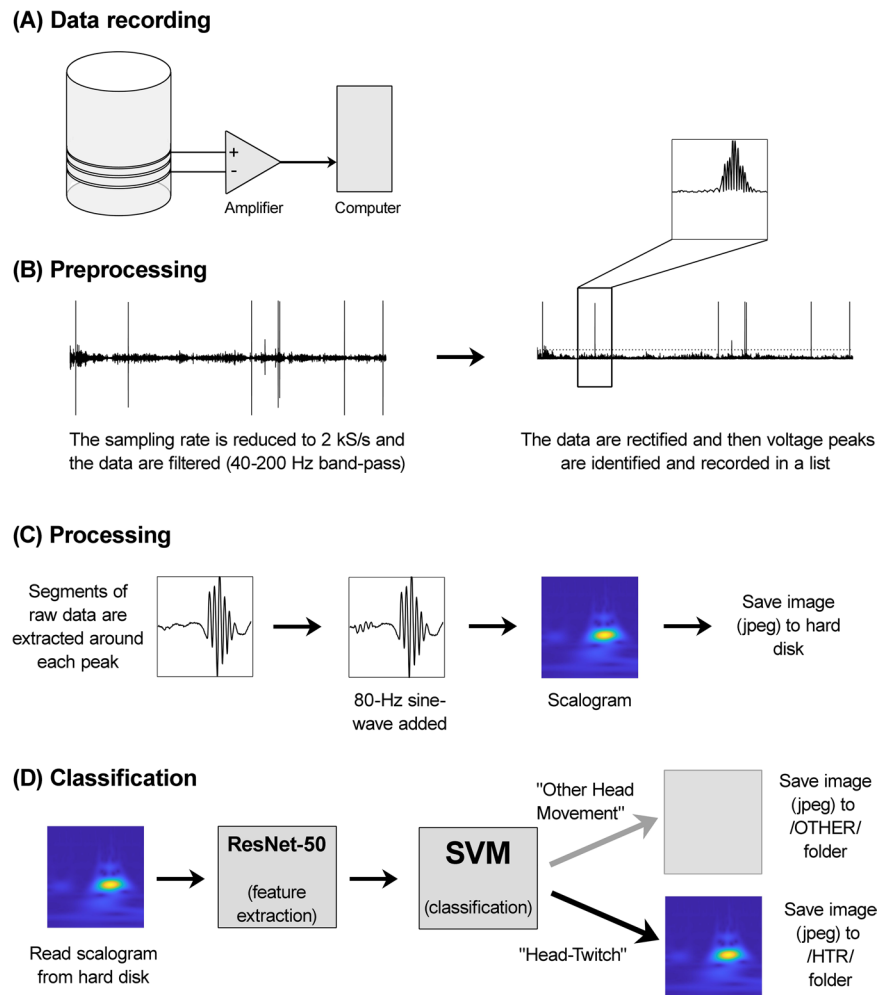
(A) Data recording

+
-
Amplifier
Computer

(B) Preprocessing

The sampling rate is reduced to 2 kS/s and the data are filtered (40-200 Hz band-pass)

The data are rectified and then voltage peaks are identified and recorded in a list

(C) Processing

Segments of raw data are extracted around each peak

80-Hz sine-wave added

Scalogram

Save image (jpeg) to hard disk

(D) Classification

Read scalogram from hard disk

ResNet-50
(feature extraction)

SVM
(classification)

"Other Head Movement"

"Head-Twitch"

Save image (jpeg) to /OTHER/ folder

Save image (jpeg) to /HTR/ folder